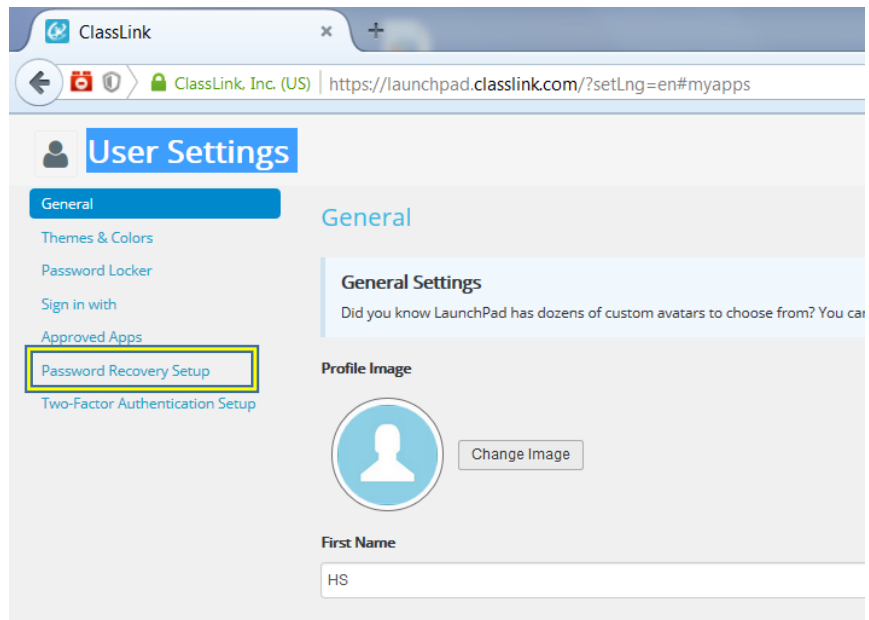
ClassLink ×

ClassLink, Inc. (US) https://launchpad.classlink.com/?setLng=en#myapps

User Settings

General
Themes & Colors
Password Locker
Sign in with
Approved Apps
Password Recovery Setup
Two-Factor Authentication Setup

General

General Settings
Did you know LaunchPad has dozens of custom avatars to choose from? You ca

Profile Image

Change Image

First Name

HS